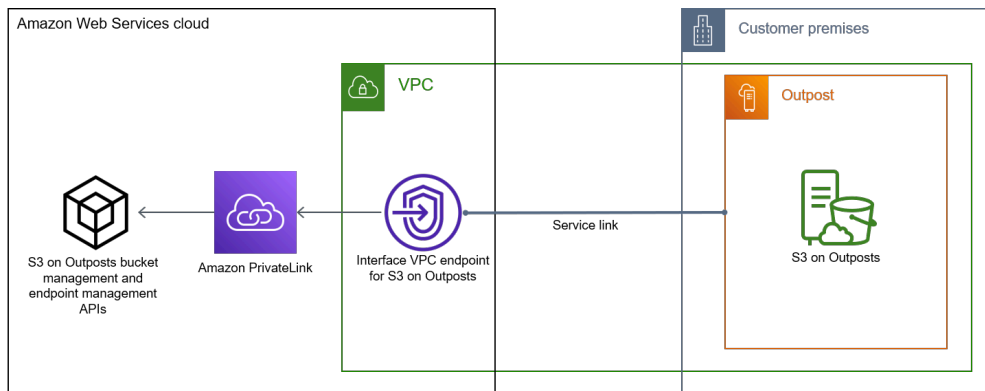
Amazon Web Services cloud

Customer premises

VPC

Outpost

S3 on Outposts bucket management and endpoint management APIs

Amazon PrivateLink

Interface VPC endpoint for S3 on Outposts

Service link

S3 on Outposts